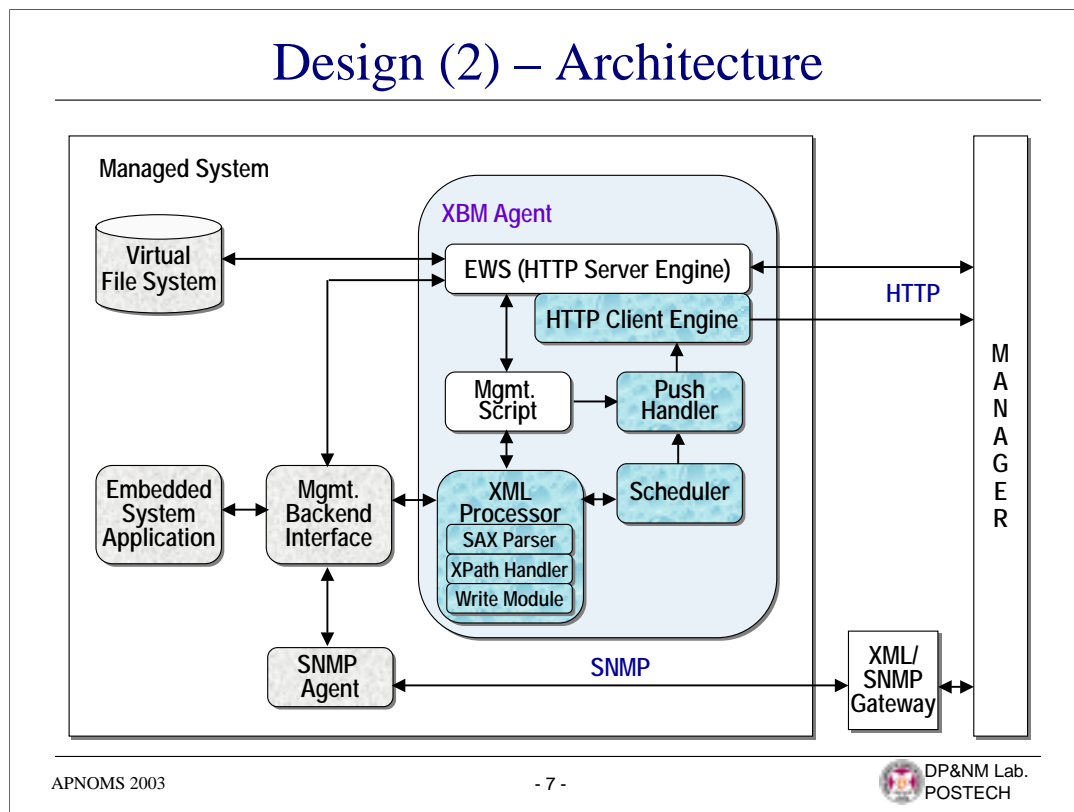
Design (2) – Architecture

Managed System

XBM Agent

Virtual File System

EWS (HTTP Server Engine)

HTTP

HTTP Client Engine

Mgmt. Script

Push Handler

M A N A G E R

Embedded System Application

Mgmt. Backend Interface

XML Processor

SAX Parser

XPath Handler

Write Module

Scheduler

SNMP Agent

SNMP

XML/ SNMP Gateway

APNOMS 2003

- 7 -

DP&NM Lab. POSTECH